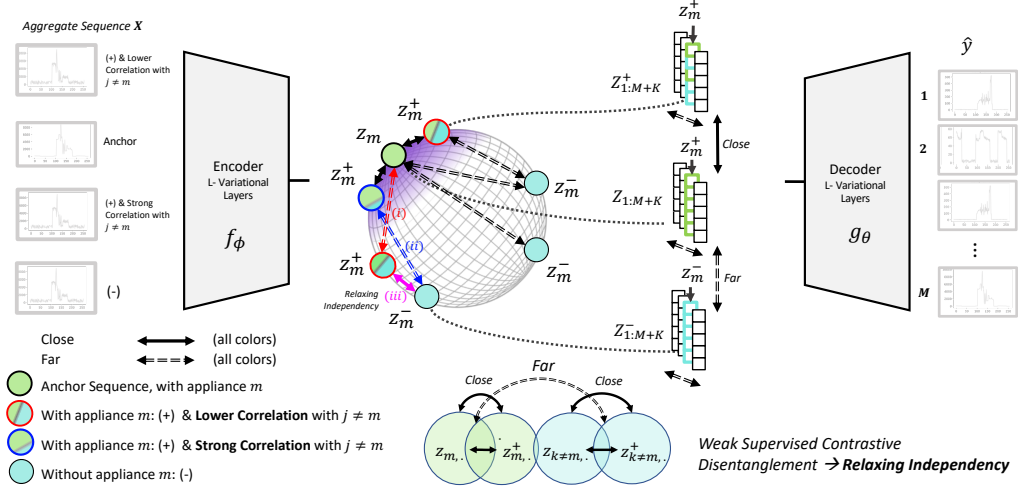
Aggregate Sequence $\boldsymbol{X}$

(+) & Lower Correlation with $j \neq m$

Anchor

(+) & Strong Correlation with $j \neq m$

(-)

Encoder
L- Variational Layers
$f_\phi$

$z_m^+$
$z_m$
$z_m^+$
$z_m^-$
(i)
(ii)
$z_m^+$
$z_m^-$
(iii)
Relaxing Independency
$z_m^-$

$z_m^+$
$Z_{1:M+K}^+$
Close
$z_m$
$Z_{1:M+K}$
$z_m^-$
Far
$Z_{1:M+K}^-$

Decoder
L- Variational Layers
$g_\theta$

$\hat{y}$
1
2
⋮
$\boldsymbol{M}$

Close (all colors)
Far (all colors)

Anchor Sequence, with appliance $m$
With appliance $m$: (+) & **Lower Correlation** with $j \neq m$
With appliance $m$: (+) & **Strong Correlation** with $j \neq m$
Without appliance $m$: (-)

Far
Close
Close
$z_{m,\cdot}$ $z_{m,\cdot}^+$ $z_{k\neq m,\cdot}$ $z_{k\neq m,\cdot}^+$

Weak Supervised Contrastive Disentanglement → **Relaxing Independency**